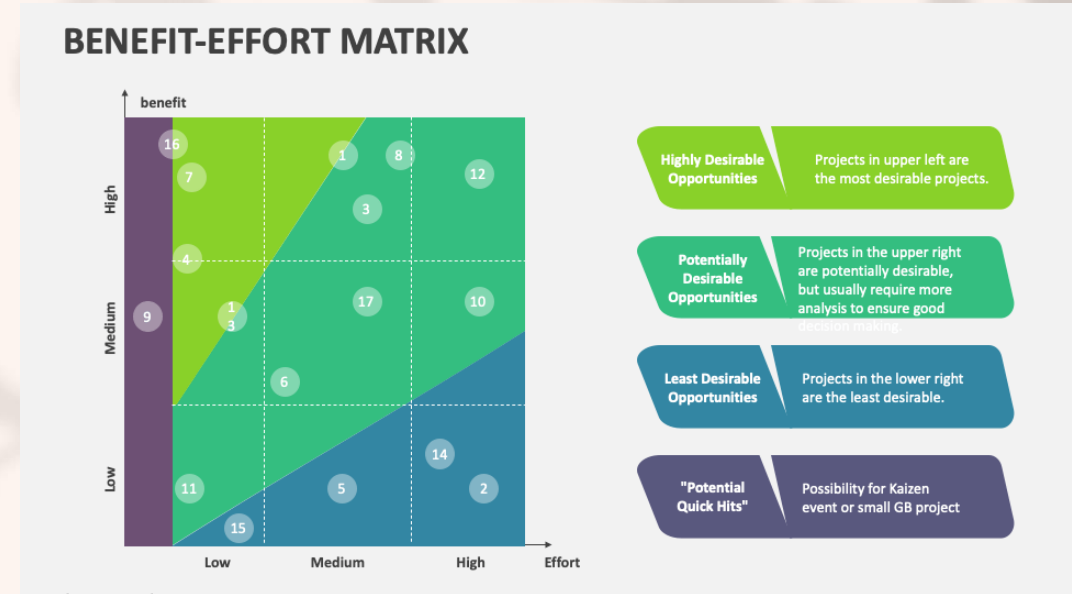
BENEFIT-EFFORT MATRIX

benefit

High

Medium

Low

16
7
1
8
12
3
4
9
1 3
17
10
6
14
11
5
2
15

Low
Medium
High
Effort

Highly Desirable Opportunities
Projects in upper left are the most desirable projects.

Potentially Desirable Opportunities
Projects in the upper right are potentially desirable, but usually require more analysis to ensure good decision making.

Least Desirable Opportunities
Projects in the lower right are the least desirable.

"Potential Quick Hits"
Possibility for Kaizen event or small GB project